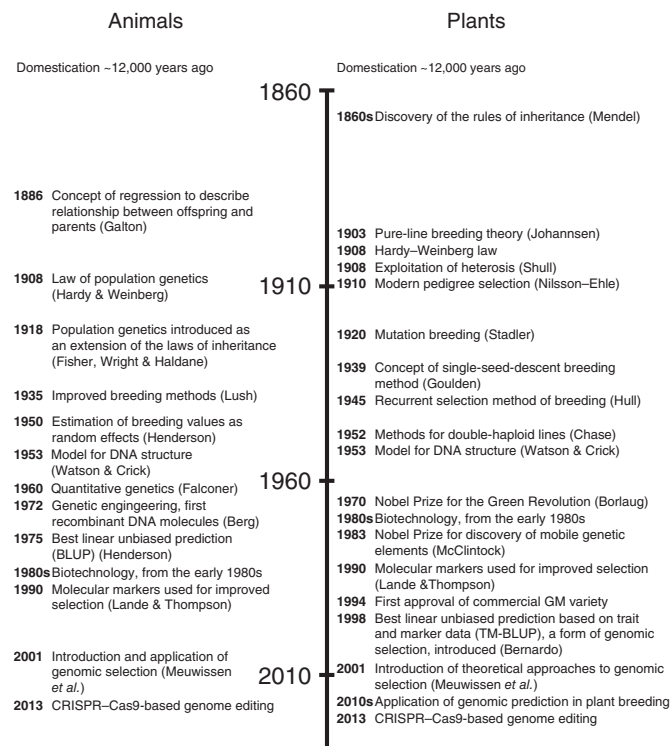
Animals

Plants

Domestication ~12,000 years ago

Domestication ~12,000 years ago

1860

1860s Discovery of the rules of inheritance (Mendel)

1886 Concept of regression to describe relationship between offspring and parents (Galton)

1903 Pure-line breeding theory (Johannsen)

1908 Hardy–Weinberg law

1908 Exploitation of heterosis (Shull)

1908 Law of population genetics (Hardy & Weinberg)

1910

1910 Modern pedigree selection (Nilsson–Ehle)

1918 Population genetics introduced as an extension of the laws of inheritance (Fisher, Wright & Haldane)

1920 Mutation breeding (Stadler)

1939 Concept of single-seed-descent breeding method (Goulden)

1935 Improved breeding methods (Lush)

1945 Recurrent selection method of breeding (Hull)

1950 Estimation of breeding values as random effects (Henderson)

1952 Methods for double-haploid lines (Chase)

1953 Model for DNA structure (Watson & Crick)

1953 Model for DNA structure (Watson & Crick)

1960 Quantitative genetics (Falconer)

1960

1972 Genetic engineering, first recombinant DNA molecules (Berg)

1970 Nobel Prize for the Green Revolution (Borlaug)

1980s Biotechnology, from the early 1980s

1975 Best linear unbiased prediction (BLUP) (Henderson)

1983 Nobel Prize for discovery of mobile genetic elements (McClintock)

1980s Biotechnology, from the early 1980s

1990 Molecular markers used for improved selection (Lande & Thompson)

1990 Molecular markers used for improved selection (Lande &Thompson)

1994 First approval of commercial GM variety

1998 Best linear unbiased prediction based on trait and marker data (TM-BLUP), a form of genomic selection, introduced (Bernardo)

2001 Introduction and application of genomic selection (Meuwissen et al.)

2010

2001 Introduction of theoretical approaches to genomic selection (Meuwissen et al.)

2010s Application of genomic prediction in plant breeding

2013 CRISPR–Cas9-based genome editing

2013 CRISPR–Cas9-based genome editing